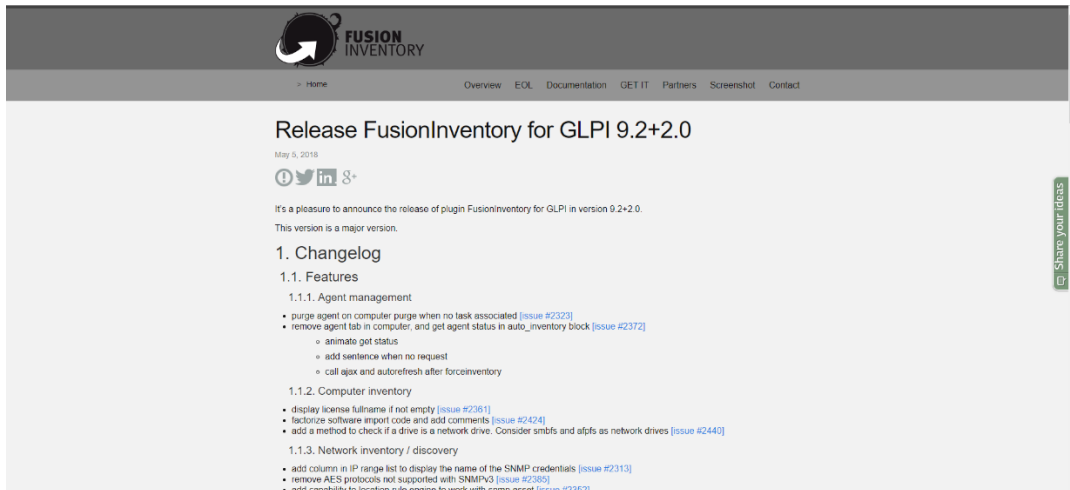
FUSION INVENTORY

> Home

Overview EOL Documentation GET IT Partners Screenshot Contact

Release FusionInventory for GLPI 9.2+2.0

May 5, 2018

It's a pleasure to announce the release of plugin FusionInventory for GLPI in version 9.2+2.0.

This version is a major version.

1. Changelog

1.1. Features

1.1.1. Agent management

- purge agent on computer purge when no task associated [issue #2323]
- remove agent tab in computer, and get agent status in auto_inventory block [issue #2372]
  - animate get status
  - add sentence when no request
  - call ajax and autorefresh after forceinventory

1.1.2. Computer inventory

- display license fullname if not empty [issue #2361]
- factorize software import code and add comments [issue #2424]
- add a method to check if a drive is a network drive. Consider smbfs and afpfs as network drives [issue #2440]

1.1.3. Network inventory / discovery

- add column in IP range list to display the name of the SNMP credentials [issue #2313]
- remove AES protocols not supported with SNMPv3 [issue #2385]
- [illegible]

Share your ideas